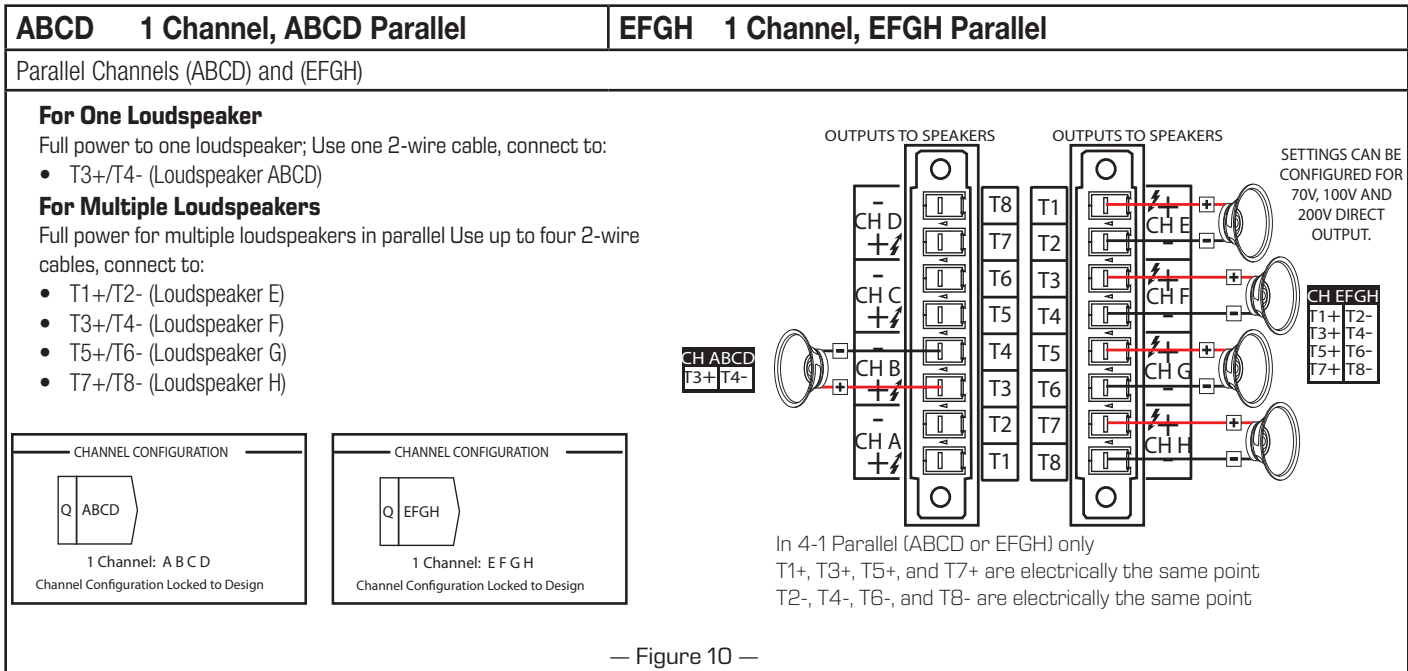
ABCD 1 Channel, ABCD Parallel

EFGH 1 Channel, EFGH Parallel

Parallel Channels (ABCD) and (EFGH)

**For One Loudspeaker**

Full power to one loudspeaker; Use one 2-wire cable, connect to:

• T3+/T4- (Loudspeaker ABCD)

**For Multiple Loudspeakers**

Full power for multiple loudspeakers in parallel Use up to four 2-wire cables, connect to:

• T1+/T2- (Loudspeaker E)
• T3+/T4- (Loudspeaker F)
• T5+/T6- (Loudspeaker G)
• T7+/T8- (Loudspeaker H)

CHANNEL CONFIGURATION

Q ABCD

1 Channel: A B C D
Channel Configuration Locked to Design

CHANNEL CONFIGURATION

Q EFGH

1 Channel: E F G H
Channel Configuration Locked to Design

OUTPUTS TO SPEAKERS

OUTPUTS TO SPEAKERS

SETTINGS CAN BE CONFIGURED FOR 70V, 100V AND 200V DIRECT OUTPUT.

- CH D +
- CH C +
- CH B +
- CH A +

T8 T7 T6 T5 T4 T3 T2 T1

T1 T2 T3 T4 T5 T6 T7 T8

+ CH E -
+ CH F -
+ CH G -
+ CH H -

CH ABCD
| T3+ | T4- |
|---|---|

CH EFGH
| T1+ | T2- |
|---|---|
| T3+ | T4- |
| T5+ | T6- |
| T7+ | T8- |

In 4-1 Parallel (ABCD or EFGH) only
T1+, T3+, T5+, and T7+ are electrically the same point
T2-, T4-, T6-, and T8- are electrically the same point

— Figure 10 —